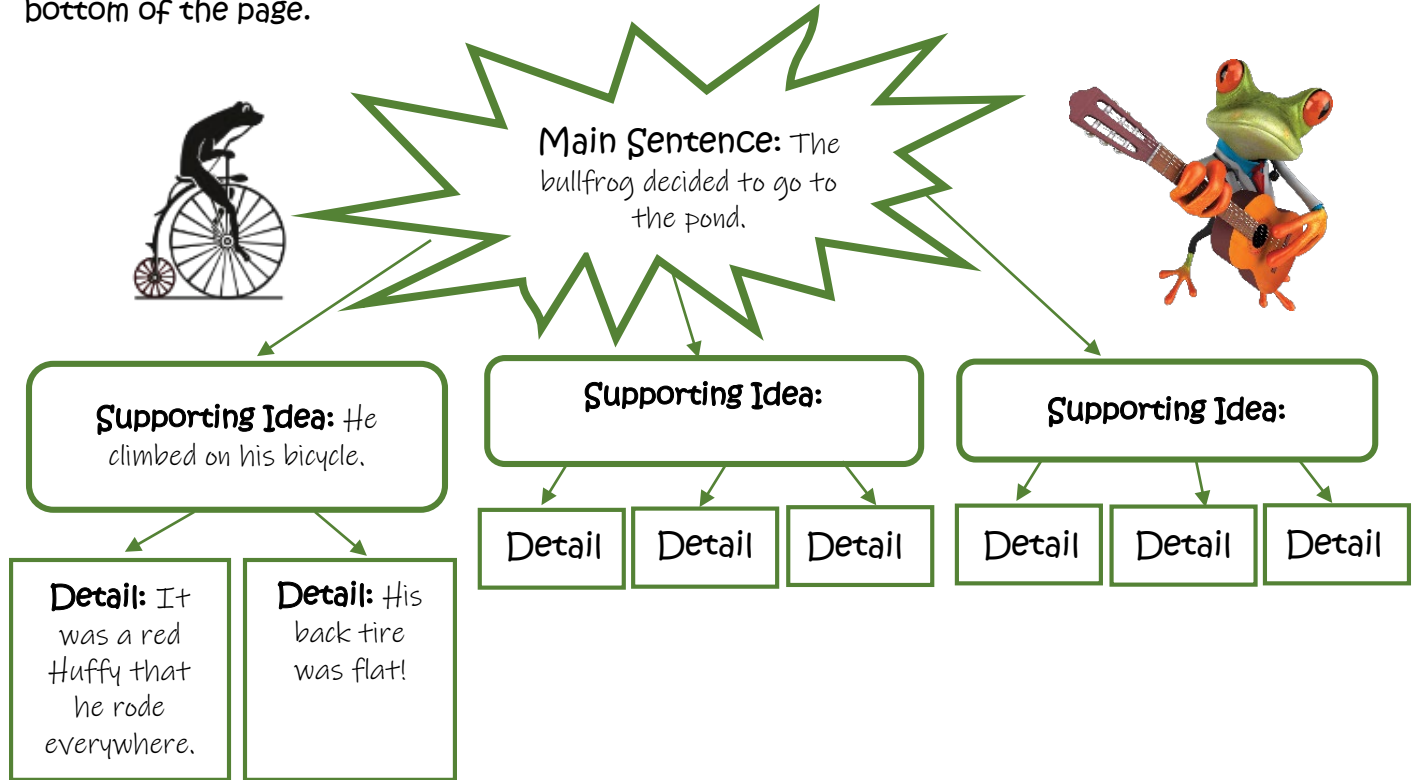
bottom of the page.

Main Sentence: The bullfrog decided to go to the pond.

Supporting Idea: He climbed on his bicycle.

Supporting Idea:

Supporting Idea:

Detail: It was a red Huffy that he rode everywhere.

Detail: His back tire was flat!

Detail

Detail

Detail

Detail

Detail

Detail